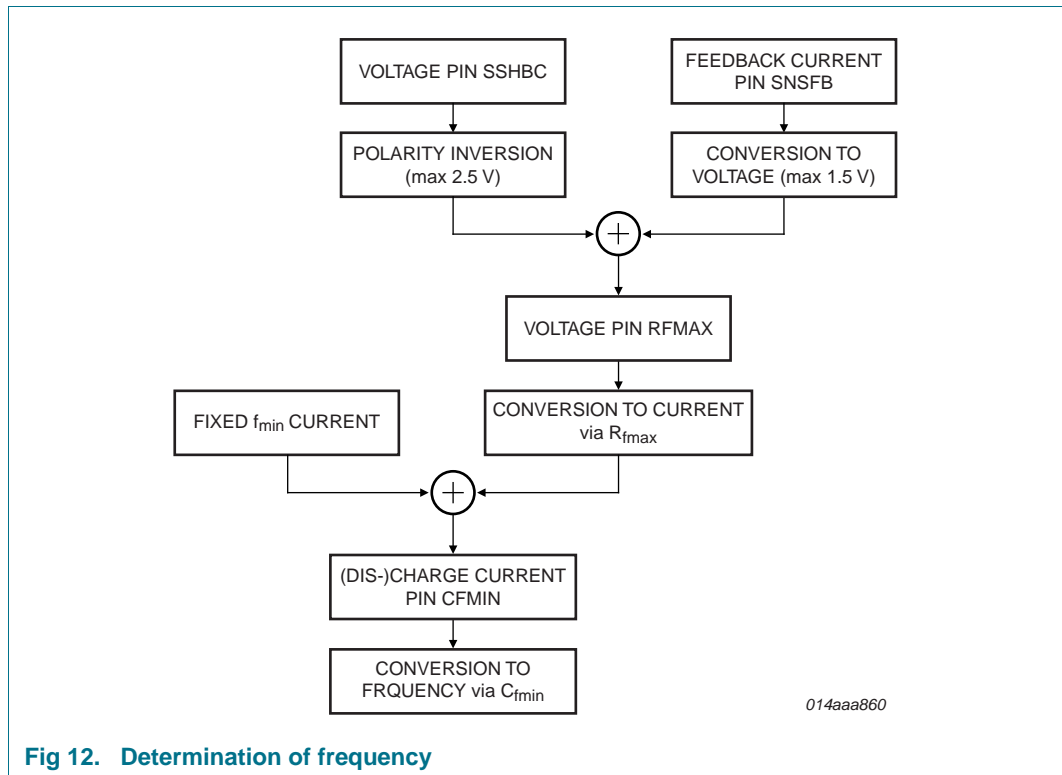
VOLTAGE PIN SSHBC

FEEDBACK CURRENT PIN SNSFB

POLARITY INVERSION (max 2.5 V)

CONVERSION TO VOLTAGE (max 1.5 V)

VOLTAGE PIN RFMAX

FIXED $f_{min}$ CURRENT

CONVERSION TO CURRENT via $R_{fmax}$

(DIS-)CHARGE CURRENT PIN CFMIN

CONVERSION TO FRQUENCY via $C_{fmin}$

014aaa860

Fig 12. Determination of frequency